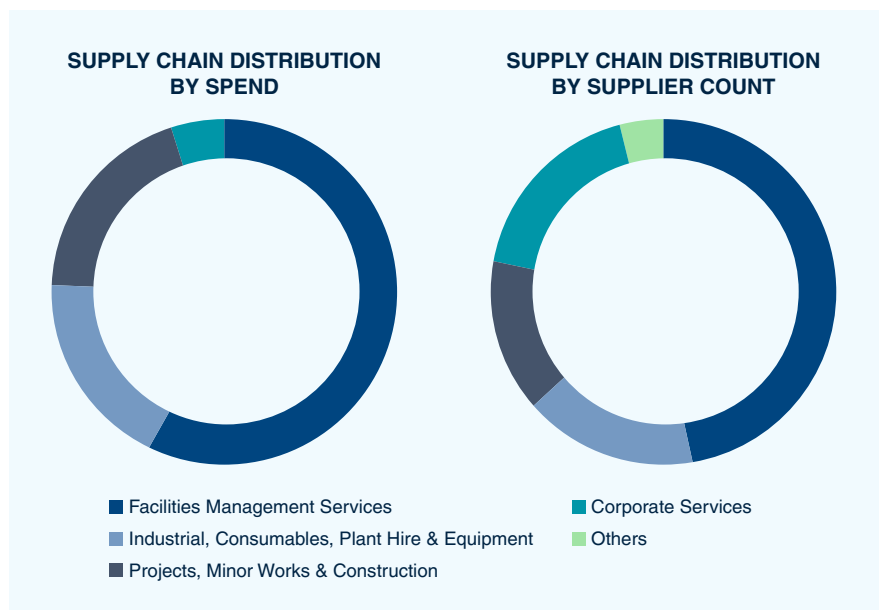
SUPPLY CHAIN DISTRIBUTION BY SPEND

SUPPLY CHAIN DISTRIBUTION BY SUPPLIER COUNT

Facilities Management Services
Industrial, Consumables, Plant Hire & Equipment
Projects, Minor Works & Construction
Corporate Services
Others